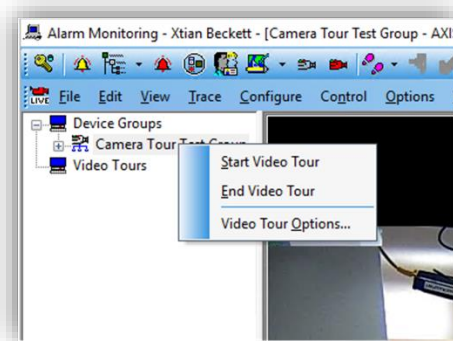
Alarm Monitoring - Xtian Beckett - [Camera Tour Test Group - AXI

LIVE File Edit View Trace Configure Control Options

Device Groups
Camera Tour Test Group
Video Tours

Start Video Tour
End Video Tour
Video Tour Options...